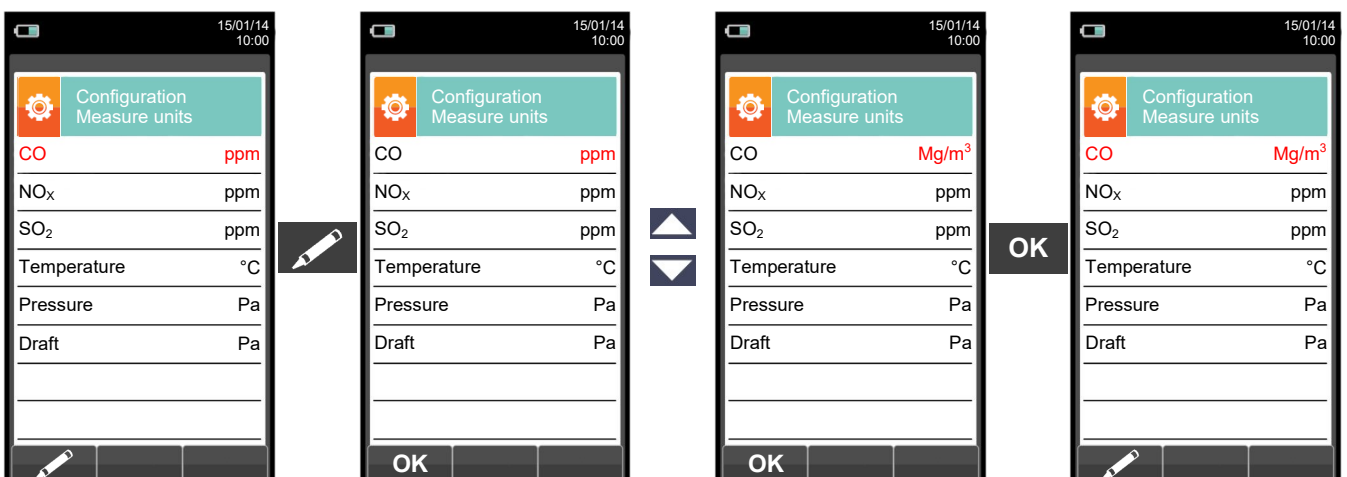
15/01/14
10:00

Configuration
Measure units

| | |
|---|---|
| CO | ppm |
| NO$_X$ | ppm |
| SO$_2$ | ppm |
| Temperature | °C |
| Pressure | Pa |
| Draft | Pa |

15/01/14
10:00

Configuration
Measure units

| | |
|---|---|
| CO | ppm |
| NO$_X$ | ppm |
| SO$_2$ | ppm |
| Temperature | °C |
| Pressure | Pa |
| Draft | Pa |

OK

15/01/14
10:00

Configuration
Measure units

| | |
|---|---|
| CO | Mg/m$^3$ |
| NO$_X$ | ppm |
| SO$_2$ | ppm |
| Temperature | °C |
| Pressure | Pa |
| Draft | Pa |

OK

OK

15/01/14
10:00

Configuration
Measure units

| | |
|---|---|
| CO | Mg/m$^3$ |
| NO$_X$ | ppm |
| SO$_2$ | ppm |
| Temperature | °C |
| Pressure | Pa |
| Draft | Pa |